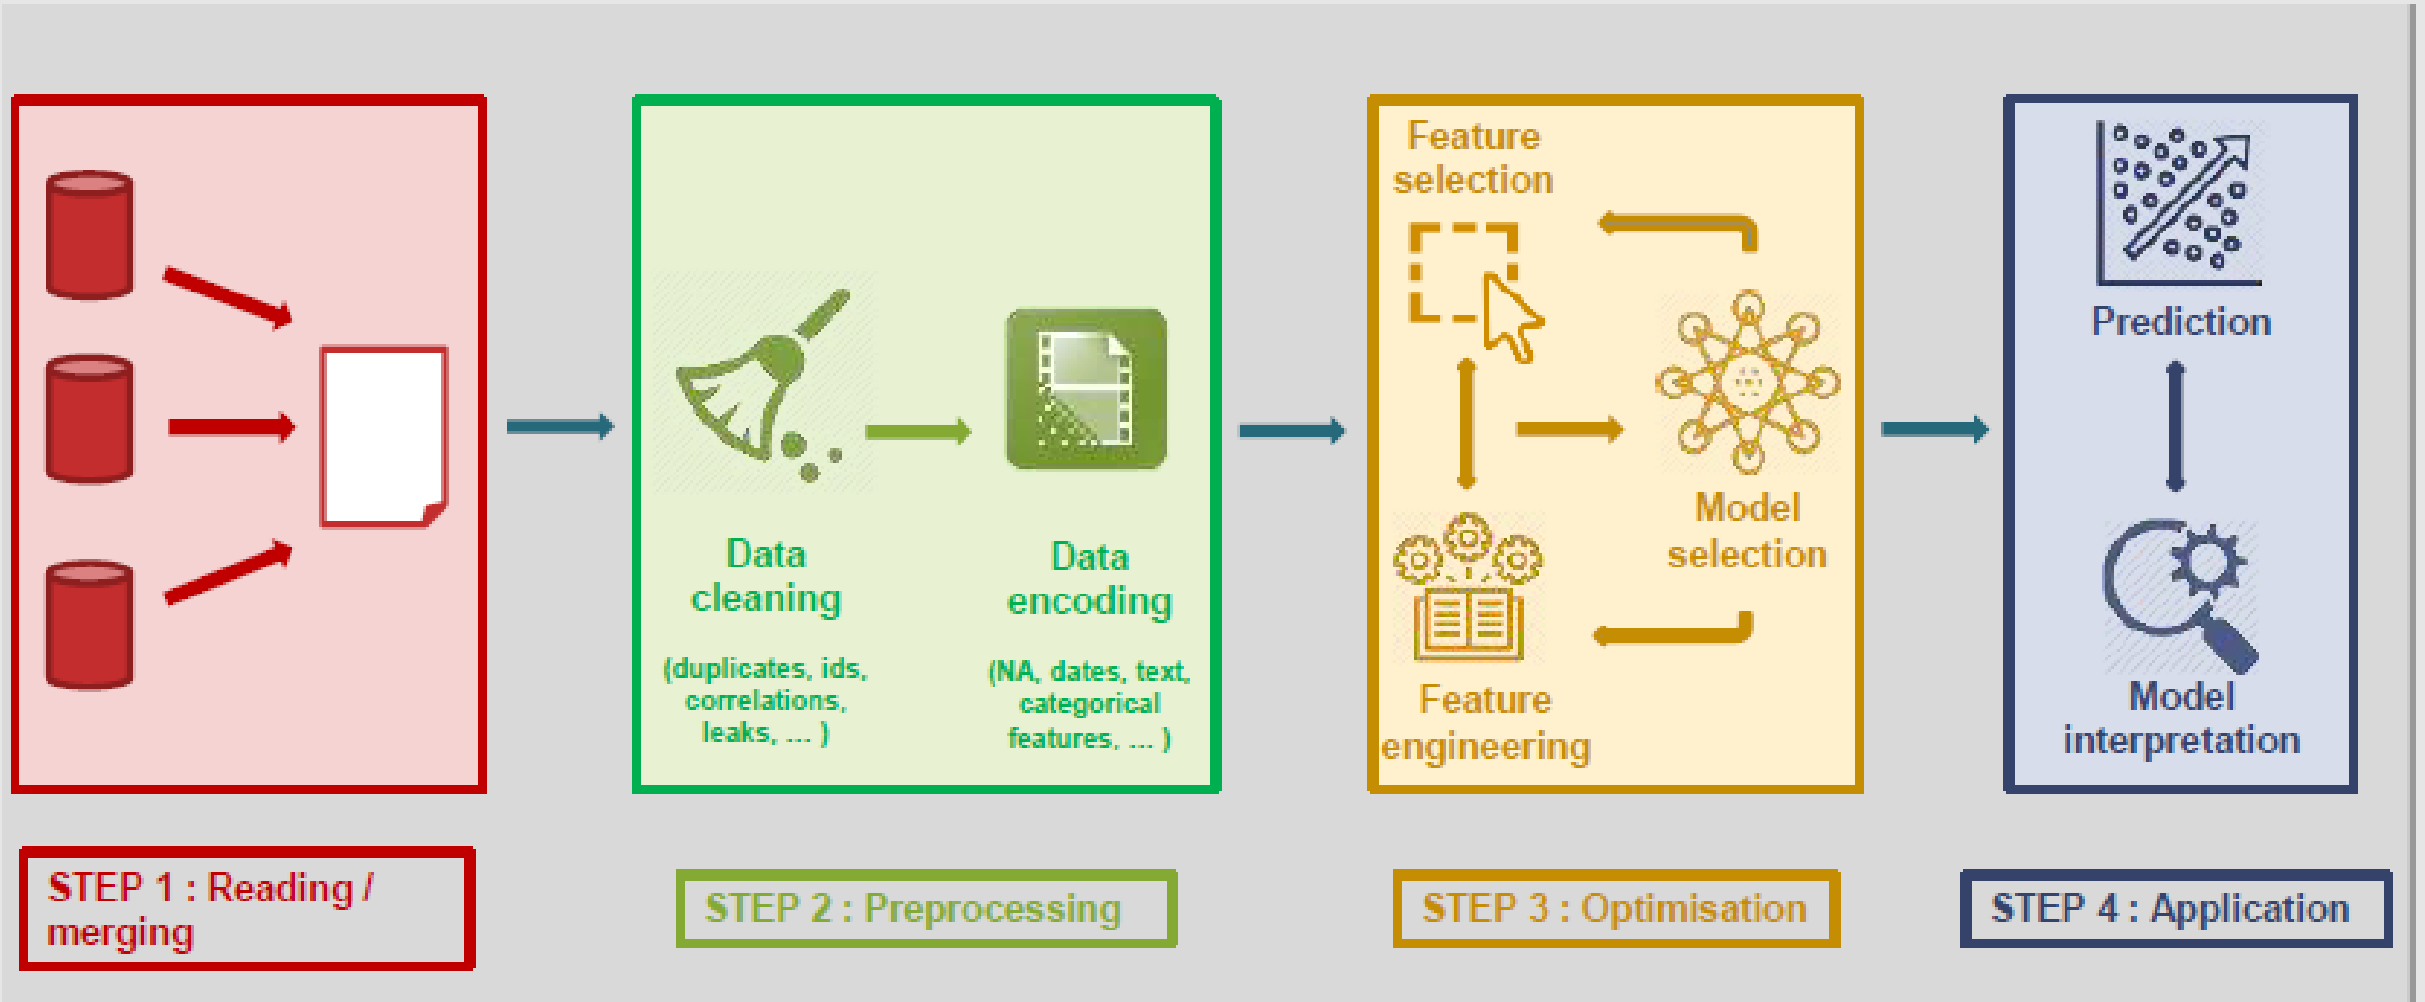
Data cleaning

(duplicates, ids, correlations, leaks, ... )

Data encoding

(NA, dates, text, categorical features, ... )

Feature selection

Model selection

Feature engineering

Prediction

Model interpretation

STEP 1 : Reading / merging

STEP 2 : Preprocessing

STEP 3 : Optimisation

STEP 4 : Application